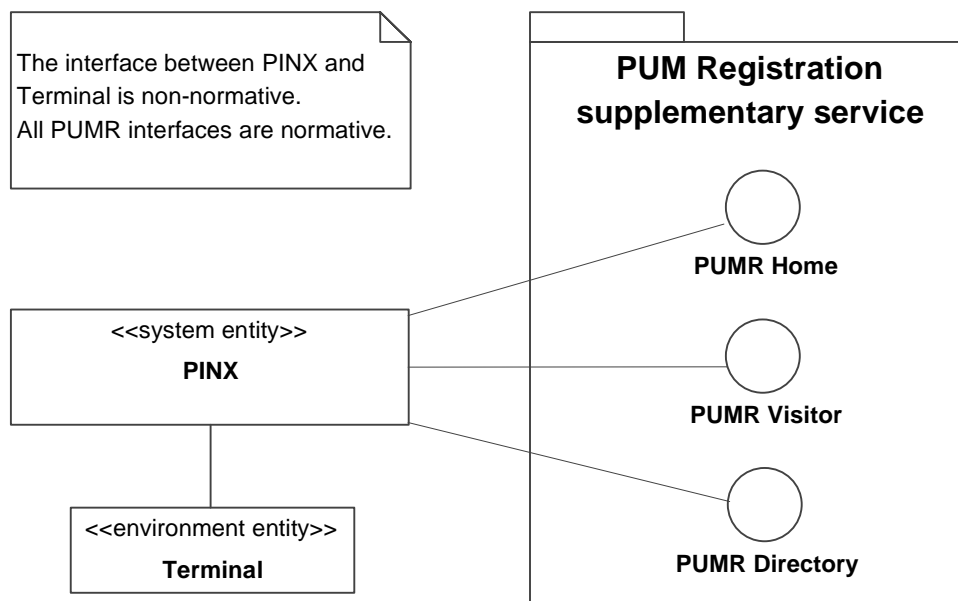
The interface between PINX and Terminal is non-normative.
All PUMR interfaces are normative.

PUM Registration supplementary service

PUMR Home

<<system entity>>

PINX

PUMR Visitor

PUMR Directory

<<environment entity>>

Terminal